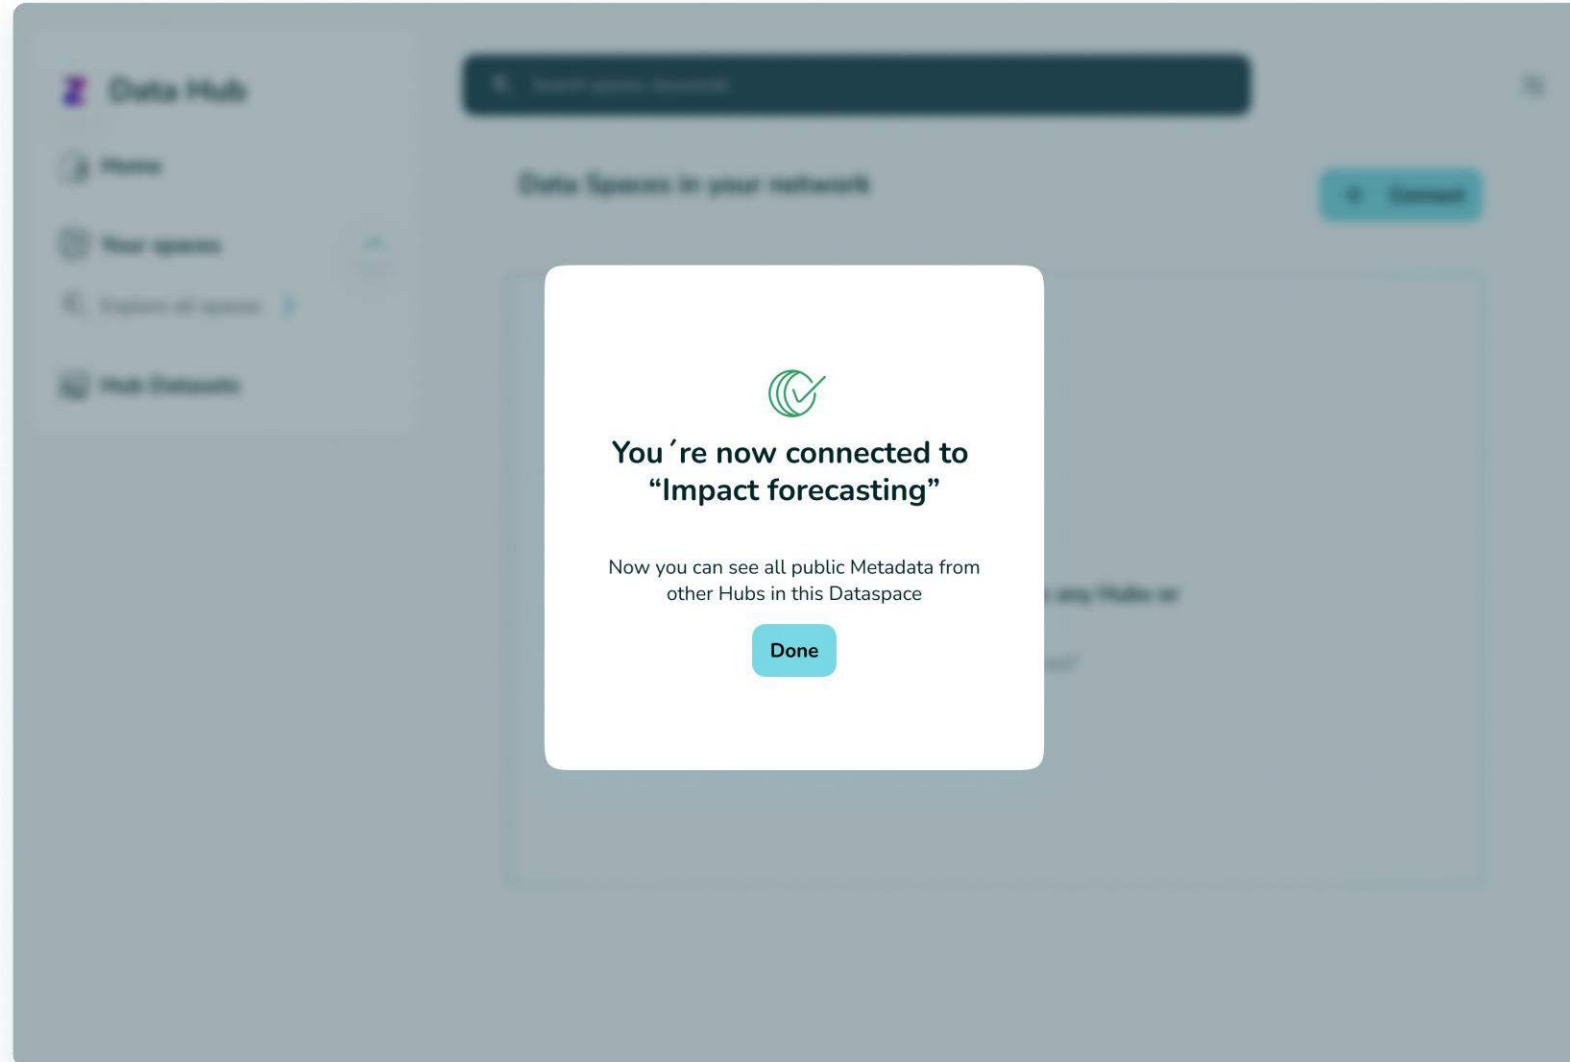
Data Hub

Home

Your spaces

Explore all spaces

Hub Datasets

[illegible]

Data Spaces in your network

Connect

You´re now connected to "Impact forecasting"

Now you can see all public Metadata from other Hubs in this Dataspace

Done

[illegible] any Hubs or

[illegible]